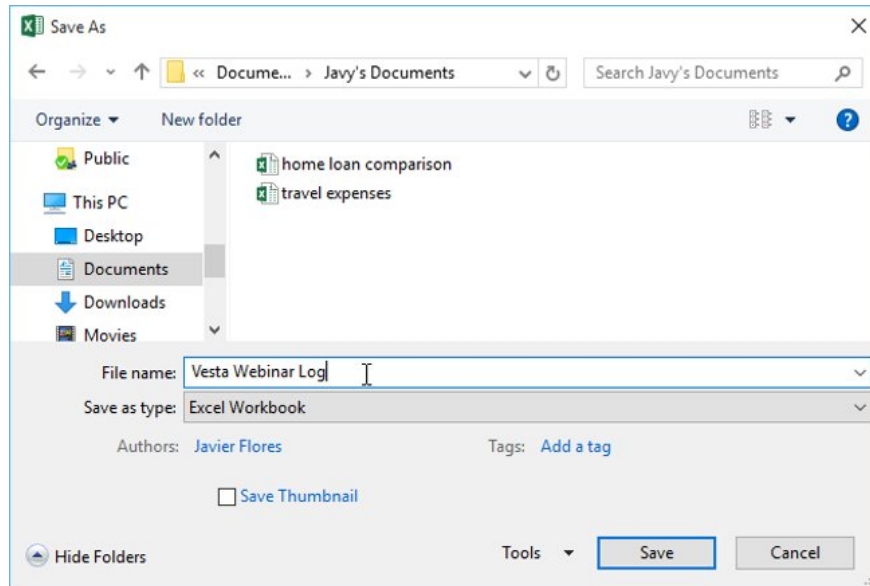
Save As

« Docume... › Javy's Documents

Search Javy's Documents

Organize ▾ New folder

Public
This PC
Desktop
Documents
Downloads
Movies

home loan comparison
travel expenses

File name: Vesta Webinar Log
Save as type: Excel Workbook

Authors: Javier Flores
Tags: Add a tag

Save Thumbnail

Hide Folders
Tools ▾
Save
Cancel